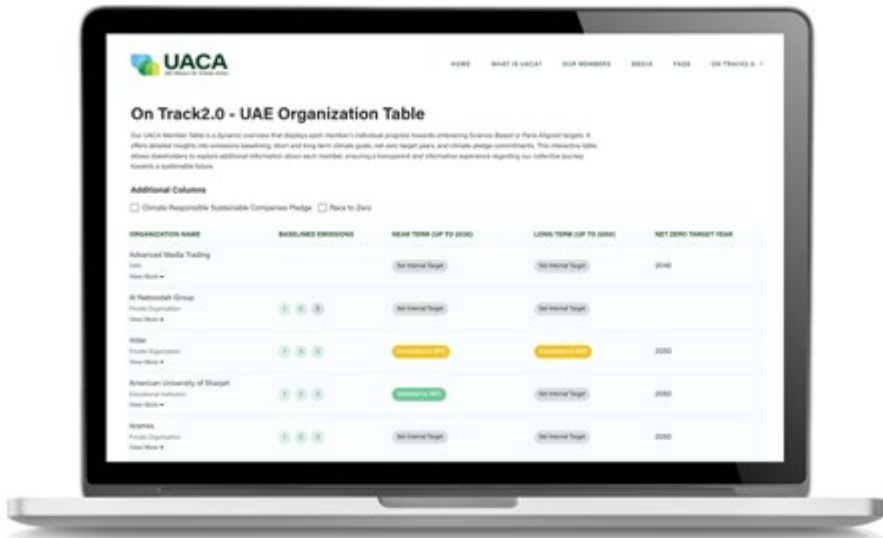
UACA

HOME WHAT IS UACA? OUR MEMBERS MEDIA FAQS ON TRACK2.0

On Track2.0 - UAE Organization Table

Our UACA Member Table is a dynamic overview that displays each member's individual progress towards embracing Science Based or Paris Aligned targets. It offers detailed insights into emissions baselining, short and long-term climate goals, net zero target years, and climate pledge commitments. This interactive table allows stakeholders to explore additional information about each member, ensuring a transparent and informative experience regarding our collective journey towards a sustainable future.

Additional Columns

Climate Responsible Sustainable Companies Pledge Race to Zero

| ORGANIZATION NAME | BASELINED EMISSIONS | NEAR TERM (UP TO 2030) | LONG TERM (UP TO 2050) | NET ZERO TARGET YEAR |
|---|---|---|---|---|
| Advanced Media Trading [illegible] View More | | Set Internal Target | Set Internal Target | 2040 |
| Al Naboodah Group Private Organization View More | 1 2 3 | Set Internal Target | Set Internal Target | |
| Aldar Private Organization View More | 1 2 3 | Committed to SBTi | Committed to SBTi | 2050 |
| American University of Sharjah Educational Institution View More | 1 2 3 | Validated by SBTi | Set Internal Target | 2050 |
| Aramex Private Organization View More | 1 2 3 | Set Internal Target | Set Internal Target | 2050 |